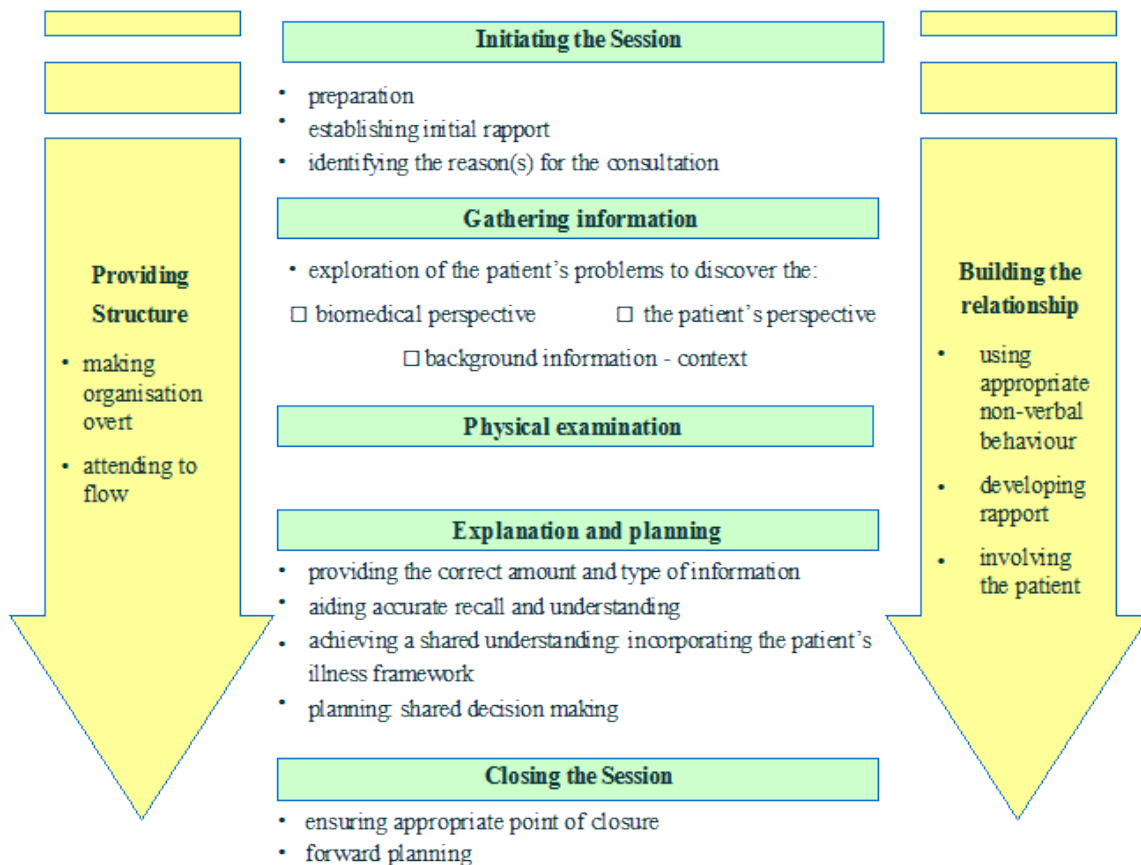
Initiating the Session

- preparation
- establishing initial rapport
- identifying the reason(s) for the consultation

Gathering information

- exploration of the patient's problems to discover the:

☐ biomedical perspective ☐ the patient's perspective

☐ background information - context

Physical examination

Explanation and planning

- providing the correct amount and type of information
- aiding accurate recall and understanding
- achieving a shared understanding: incorporating the patient's illness framework
- planning: shared decision making

Closing the Session

- ensuring appropriate point of closure
- forward planning

Providing Structure

- making organisation overt
- attending to flow

Building the relationship

- using appropriate non-verbal behaviour
- developing rapport
- involving the patient